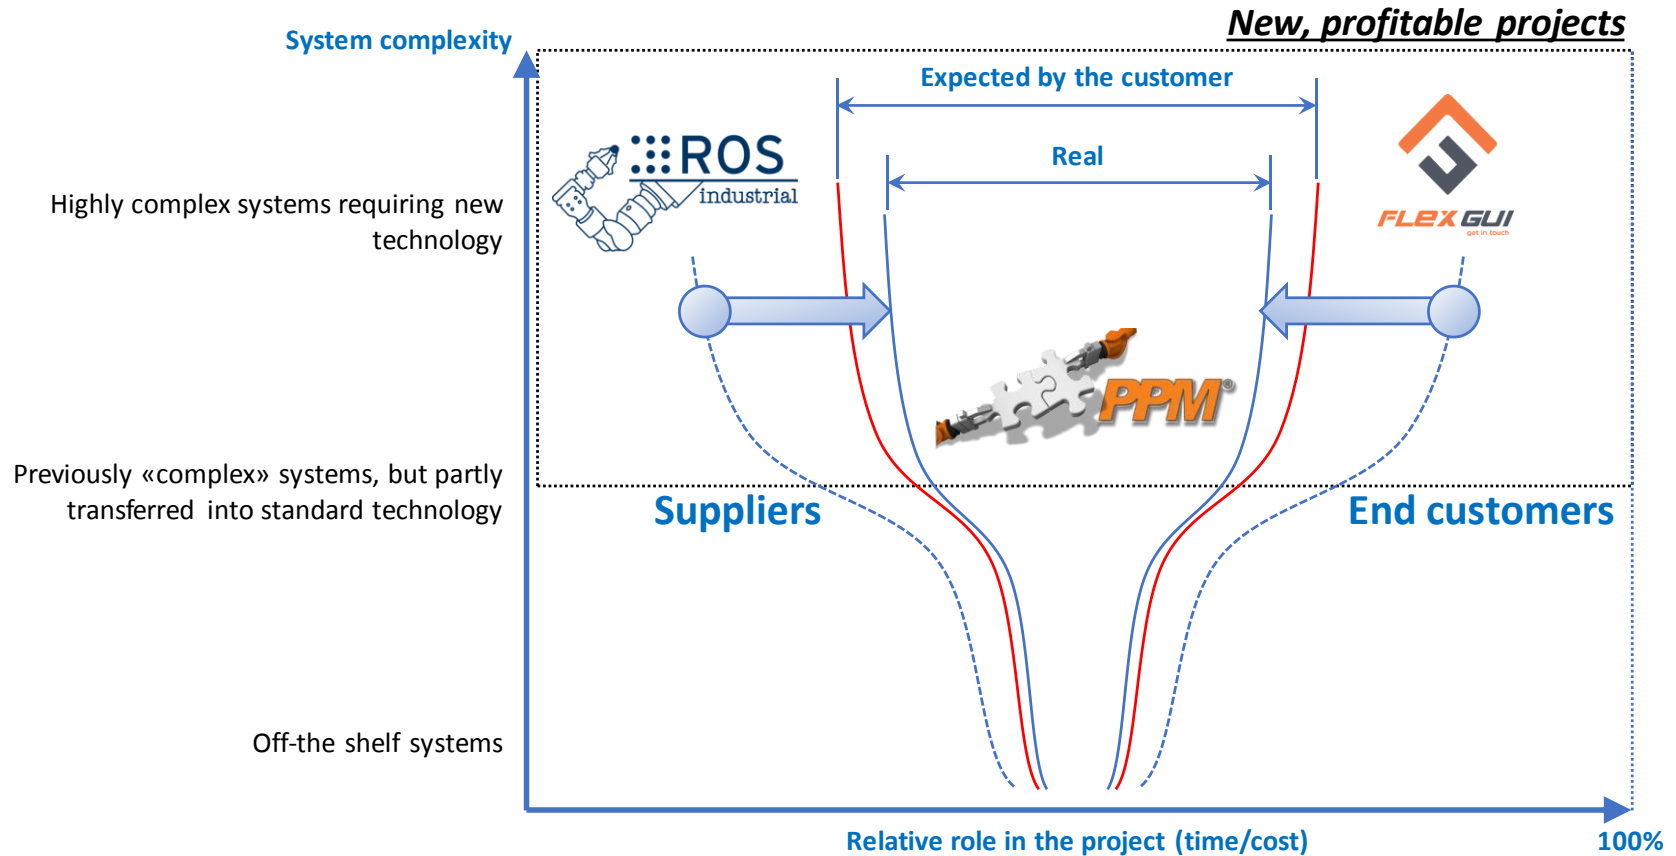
System complexity

New, profitable projects

Expected by the customer

Real

ROS industrial

FLEX GUI
get in touch

Highly complex systems requiring new technology

PPM®

Previously «complex» systems, but partly transferred into standard technology

Suppliers

End customers

Off-the shelf systems

Relative role in the project (time/cost)

100%